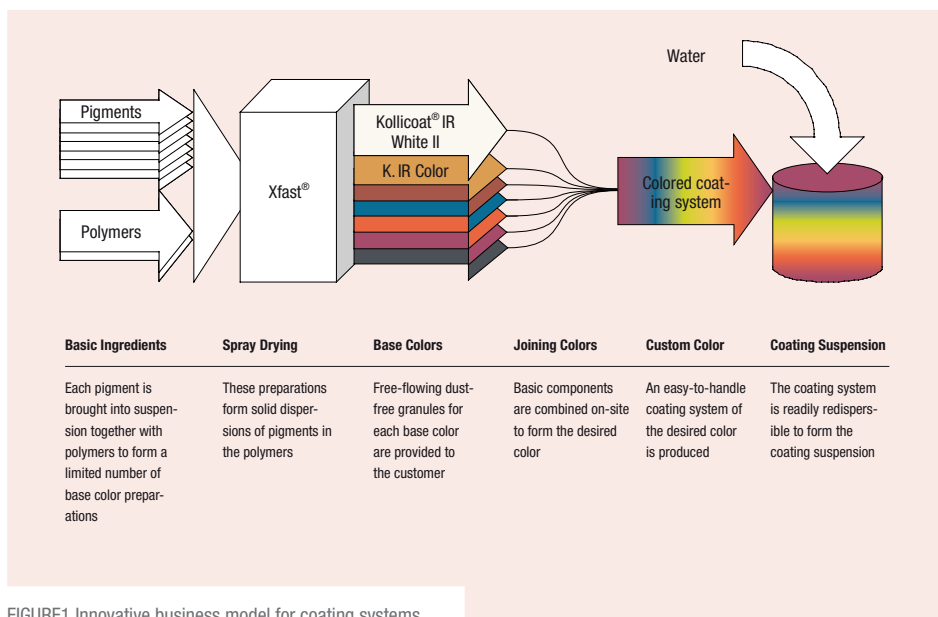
Water

Pigments

Polymers

Xfast®

Kollicoat® IR White II

K. IR Color

Colored coating system

| Basic Ingredients | Spray Drying | Base Colors | Joining Colors | Custom Color | Coating Suspension |
|---|---|---|---|---|---|
| Each pigment is brought into suspension together with polymers to form a limited number of base color preparations | These preparations form solid dispersions of pigments in the polymers | Free-flowing dust-free granules for each base color are provided to the customer | Basic components are combined on-site to form the desired color | An easy-to-handle coating system of the desired color is produced | The coating system is readily redispersible to form the coating suspension |

FIGURE1 Innovative business model for coating systems